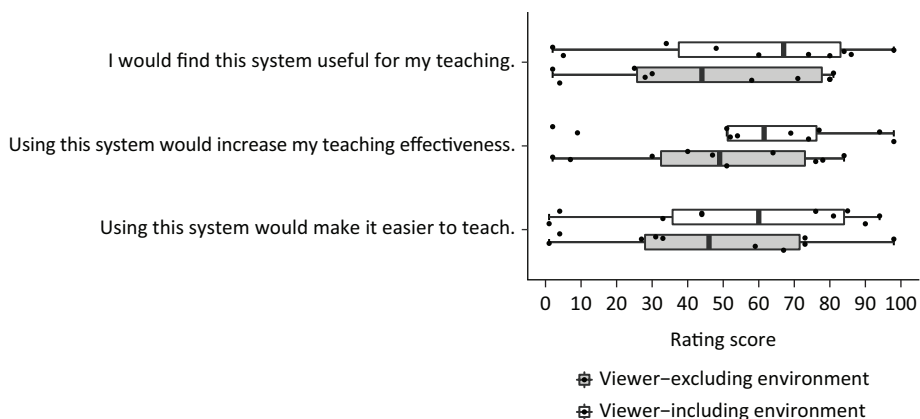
I would find this system useful for my teaching.

Using this system would increase my teaching effectiveness.

Using this system would make it easier to teach.

0 10 20 30 40 50 60 70 80 90 100

Rating score

Viewer−excluding environment

Viewer−including environment